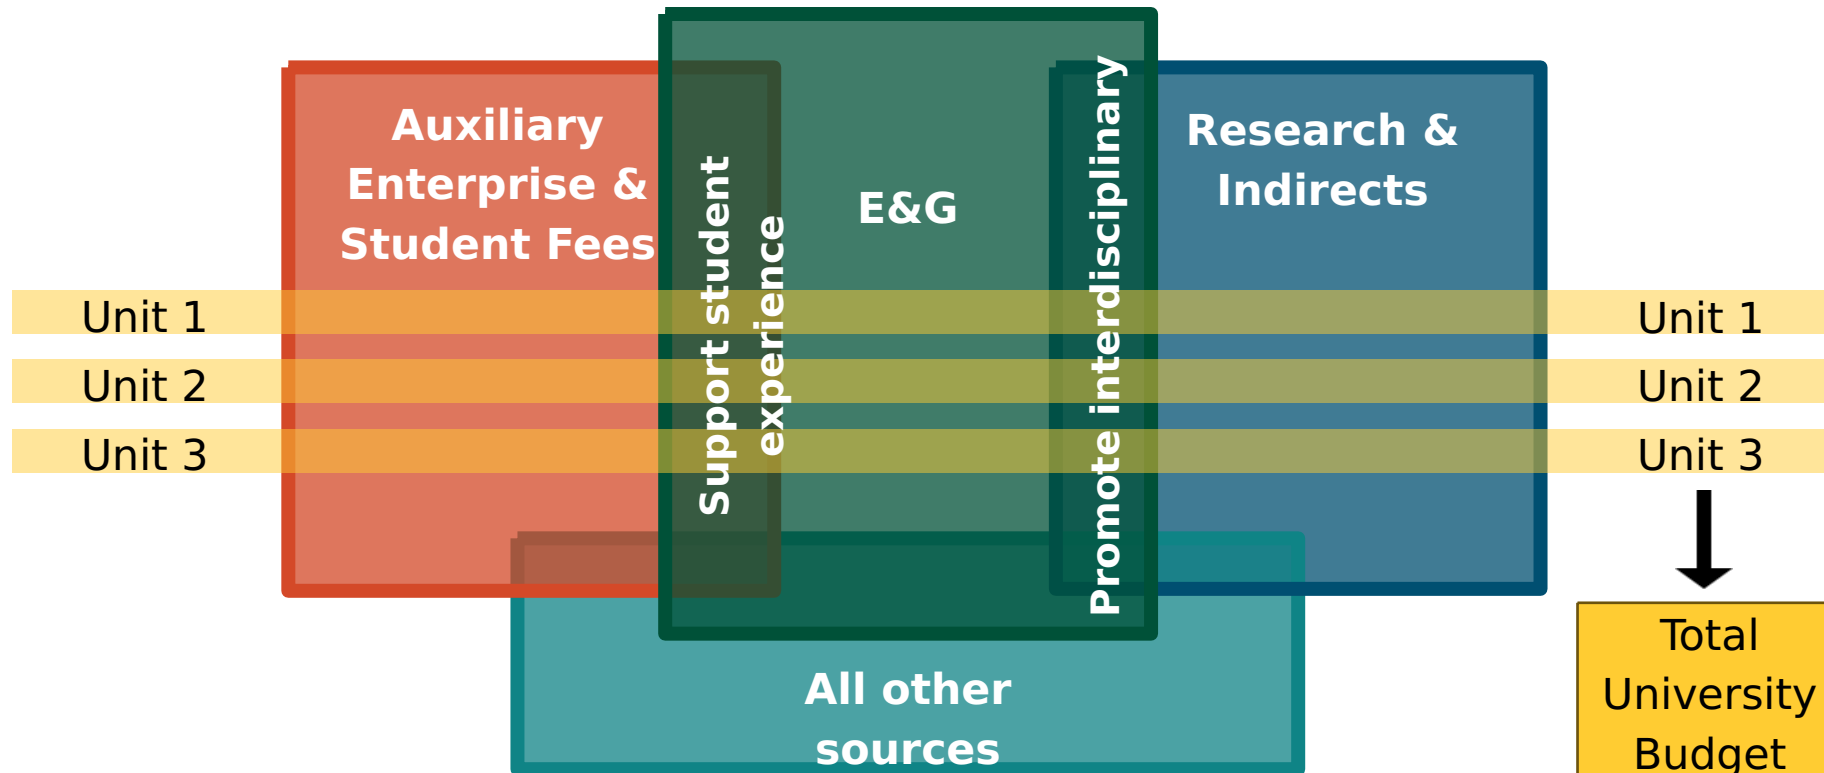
Auxiliary Enterprise & Student Fees

Support student experience

E&G

Promote interdisciplinary

Research & Indirects

Unit 1
Unit 2
Unit 3

Unit 1
Unit 2
Unit 3

All other sources

Total University Budget